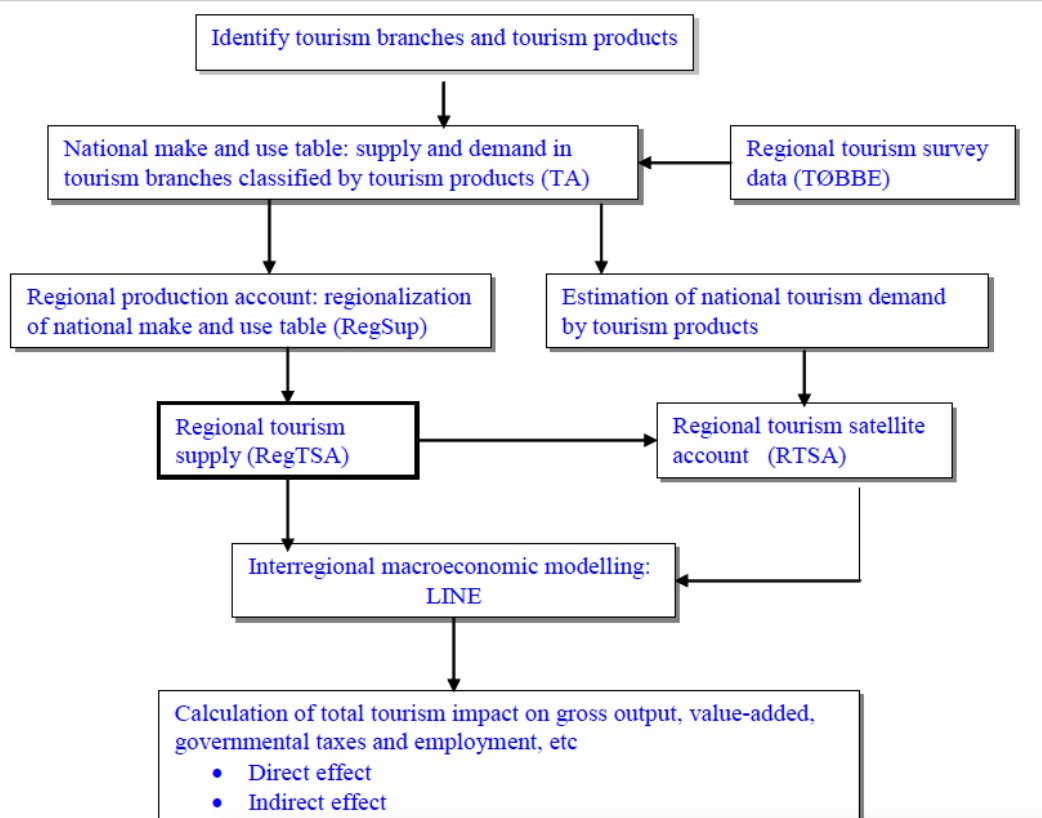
Identify tourism branches and tourism products

National make and use table: supply and demand in tourism branches classified by tourism products (TA)

Regional tourism survey data (TØBBE)

Regional production account: regionalization of national make and use table (RegSup)

Estimation of national tourism demand by tourism products

Regional tourism supply (RegTSA)

Regional tourism satellite account (RTSA)

Interregional macroeconomic modelling: LINE

Calculation of total tourism impact on gross output, value-added, governmental taxes and employment, etc
• Direct effect
• Indirect effect